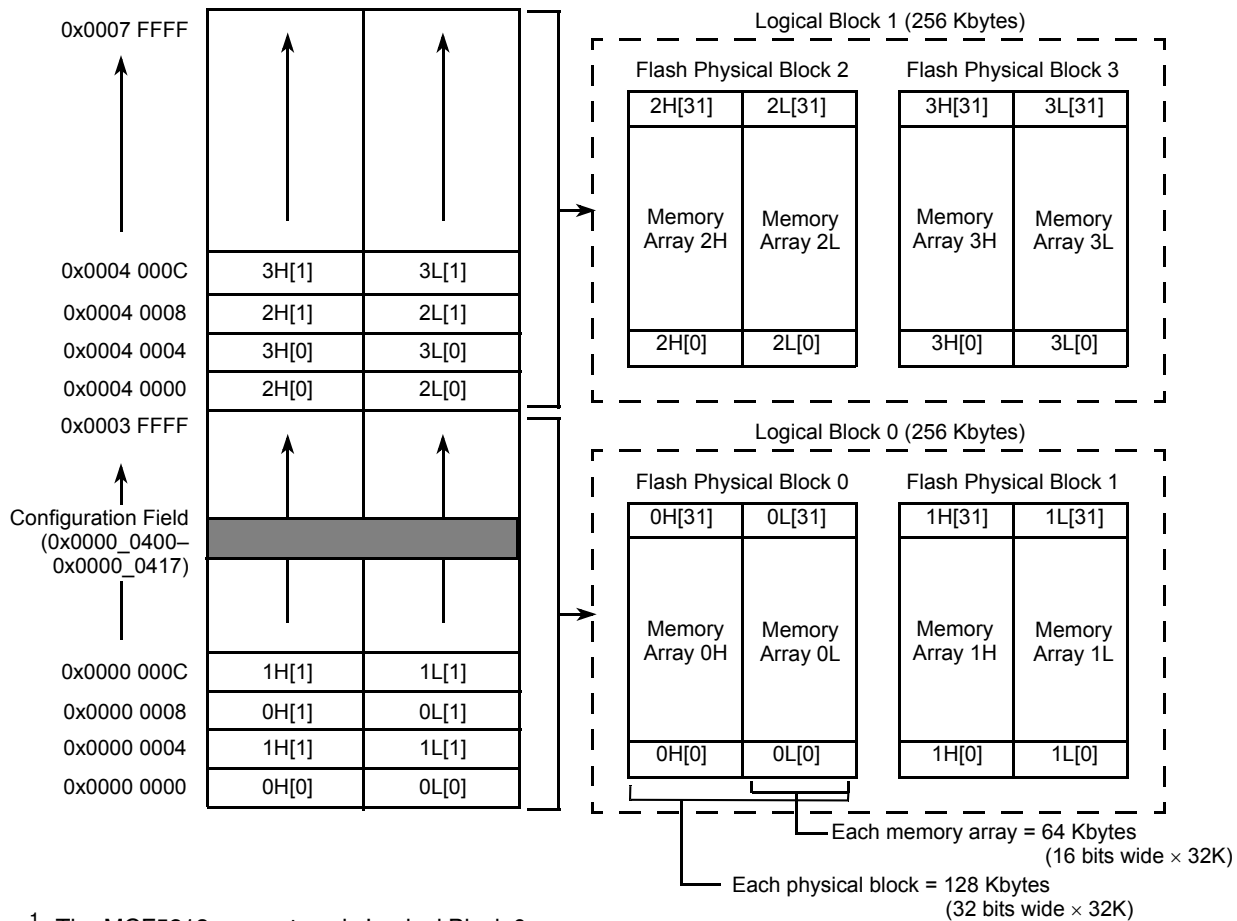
0x0007 FFFF

0x0004 000C | 3H[1] | 3L[1]
0x0004 0008 | 2H[1] | 2L[1]
0x0004 0004 | 3H[0] | 3L[0]
0x0004 0000 | 2H[0] | 2L[0]
0x0003 FFFF

Configuration Field (0x0000_0400– 0x0000_0417)

0x0000 000C | 1H[1] | 1L[1]
0x0000 0008 | 0H[1] | 0L[1]
0x0000 0004 | 1H[1] | 1L[1]
0x0000 0000 | 0H[0] | 0L[0]

Logical Block 1 (256 Kbytes)

Flash Physical Block 2

2H[31] 2L[31]

Memory Array 2H

Memory Array 2L

2H[0] 2L[0]

Flash Physical Block 3

3H[31] 3L[31]

Memory Array 3H

Memory Array 3L

3H[0] 3L[0]

Logical Block 0 (256 Kbytes)

Flash Physical Block 0

0H[31] 0L[31]

Memory Array 0H

Memory Array 0L

0H[0] 0L[0]

Flash Physical Block 1

1H[31] 1L[31]

Memory Array 1H

Memory Array 1L

1H[0] 1L[0]

Each memory array = 64 Kbytes (16 bits wide $\times$ 32K)

Each physical block = 128 Kbytes (32 bits wide $\times$ 32K)

$^1$ The MCF5216 supports only Logical Block 0.